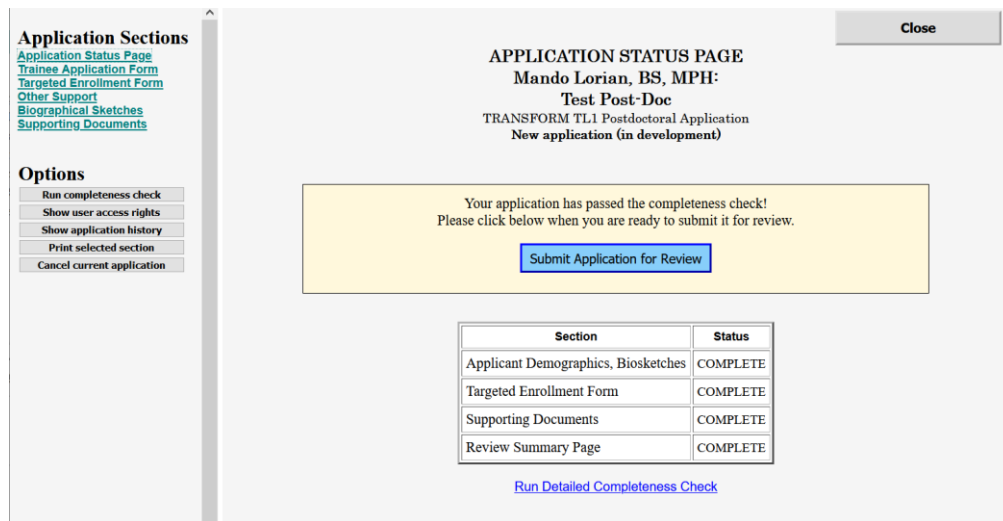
Application Sections
Application Status Page
Trainee Application Form
Targeted Enrollment Form
Other Support
Biographical Sketches
Supporting Documents

Options
Run completeness check
Show user access rights
Show application history
Print selected section
Cancel current application

Close

APPLICATION STATUS PAGE
Mando Lorian, BS, MPH:
Test Post-Doc
TRANSFORM TL1 Postdoctoral Application
New application (in development)

Your application has passed the completeness check!
Please click below when you are ready to submit it for review.

Submit Application for Review

| Section | Status |
|---|---|
| Applicant Demographics, Biosketches | COMPLETE |
| Targeted Enrollment Form | COMPLETE |
| Supporting Documents | COMPLETE |
| Review Summary Page | COMPLETE |

Run Detailed Completeness Check